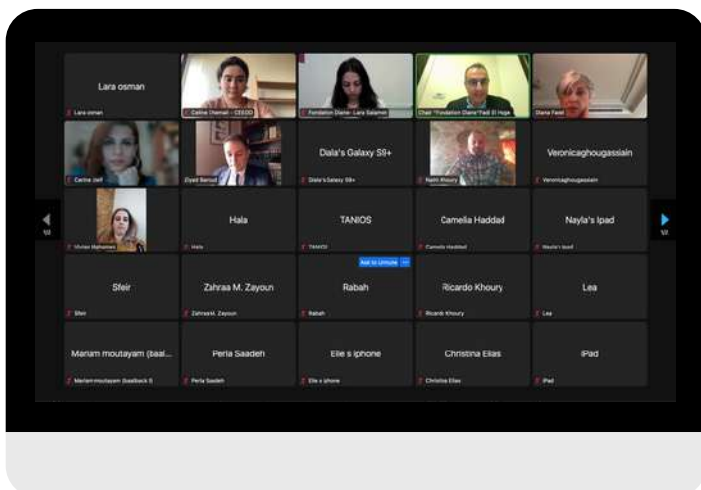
Lara osman
Lara osman

Celine Chemali - CESCO

Fondation Diane- Lara Salamé

Chair "Fondation Diane" Fadi El Hage

Diane Fadel

Carine Jeff

Ziyad Baroud

Dala's Galaxy S9+
Dala's Galaxy S9+

Nabil Khoury

Veronicaghougassiain
Veronicaghougassiain

1/2

Vivian Mahanna

Hala
Hala

TANIOS
TANIOS

Camelia Haddad
Camelia Haddad

Nayla's Ipad
Nayla's Ipad

1/2

Sfeir
Sfeir

Zahraa M. Zayoun
ZahraaM. Zayoun

Ask to Unmute ...
Rabah
Rabah

Ricardo Khoury
Ricardo Khoury

Lea
Lea

Mariam moutayam (baal...
Mariam moutayam (baalbeck 5

Perla Saadeh
Perla Saadeh

Elie s iphone
Elie s iphone

Christina Elias
Christina Elias

iPad
iPad